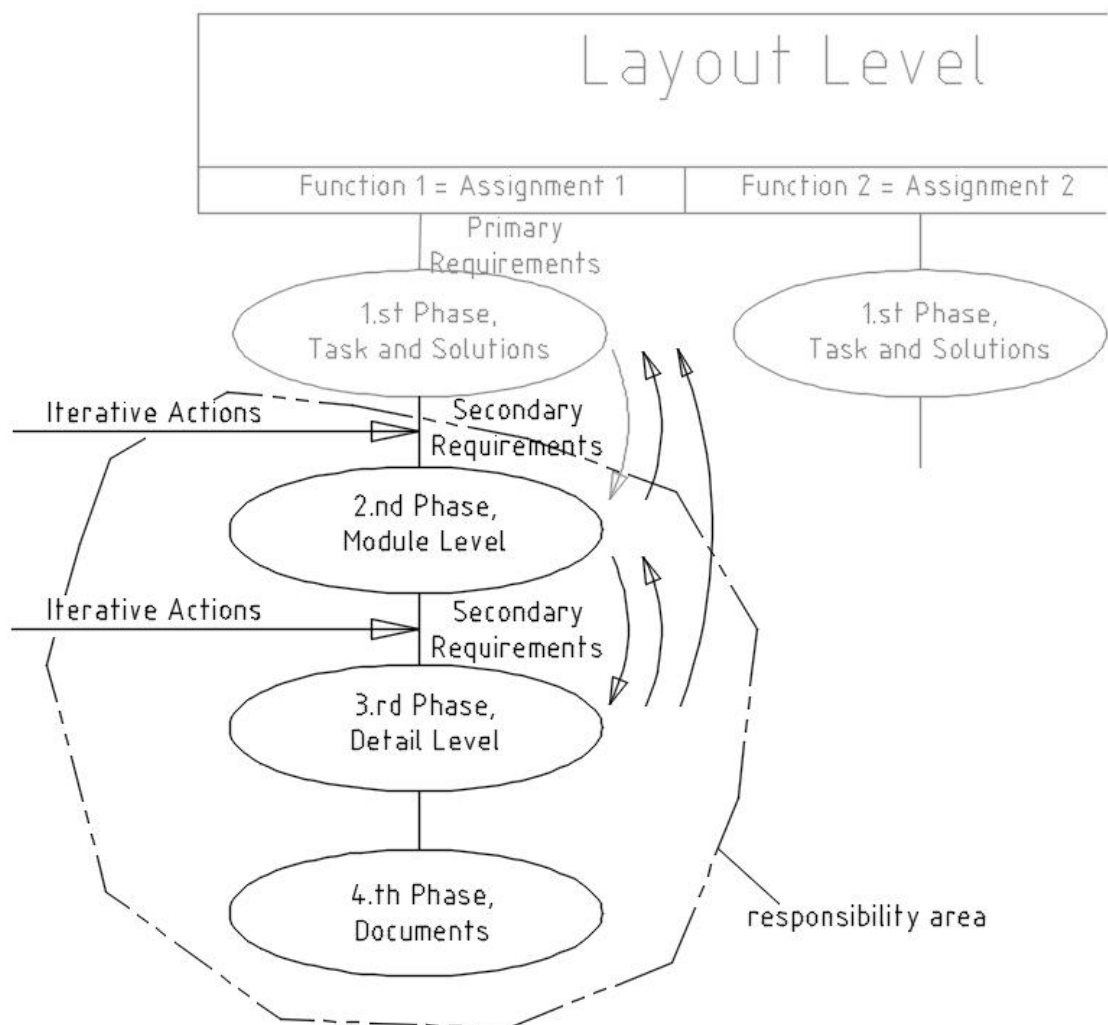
Layout Level

Function 1 = Assignment 1

Function 2 = Assignment 2

Primary Requirements

1.st Phase, Task and Solutions

1.st Phase, Task and Solutions

Iterative Actions

Secondary Requirements

2.nd Phase, Module Level

Iterative Actions

Secondary Requirements

3.rd Phase, Detail Level

4.th Phase, Documents

responsibility area